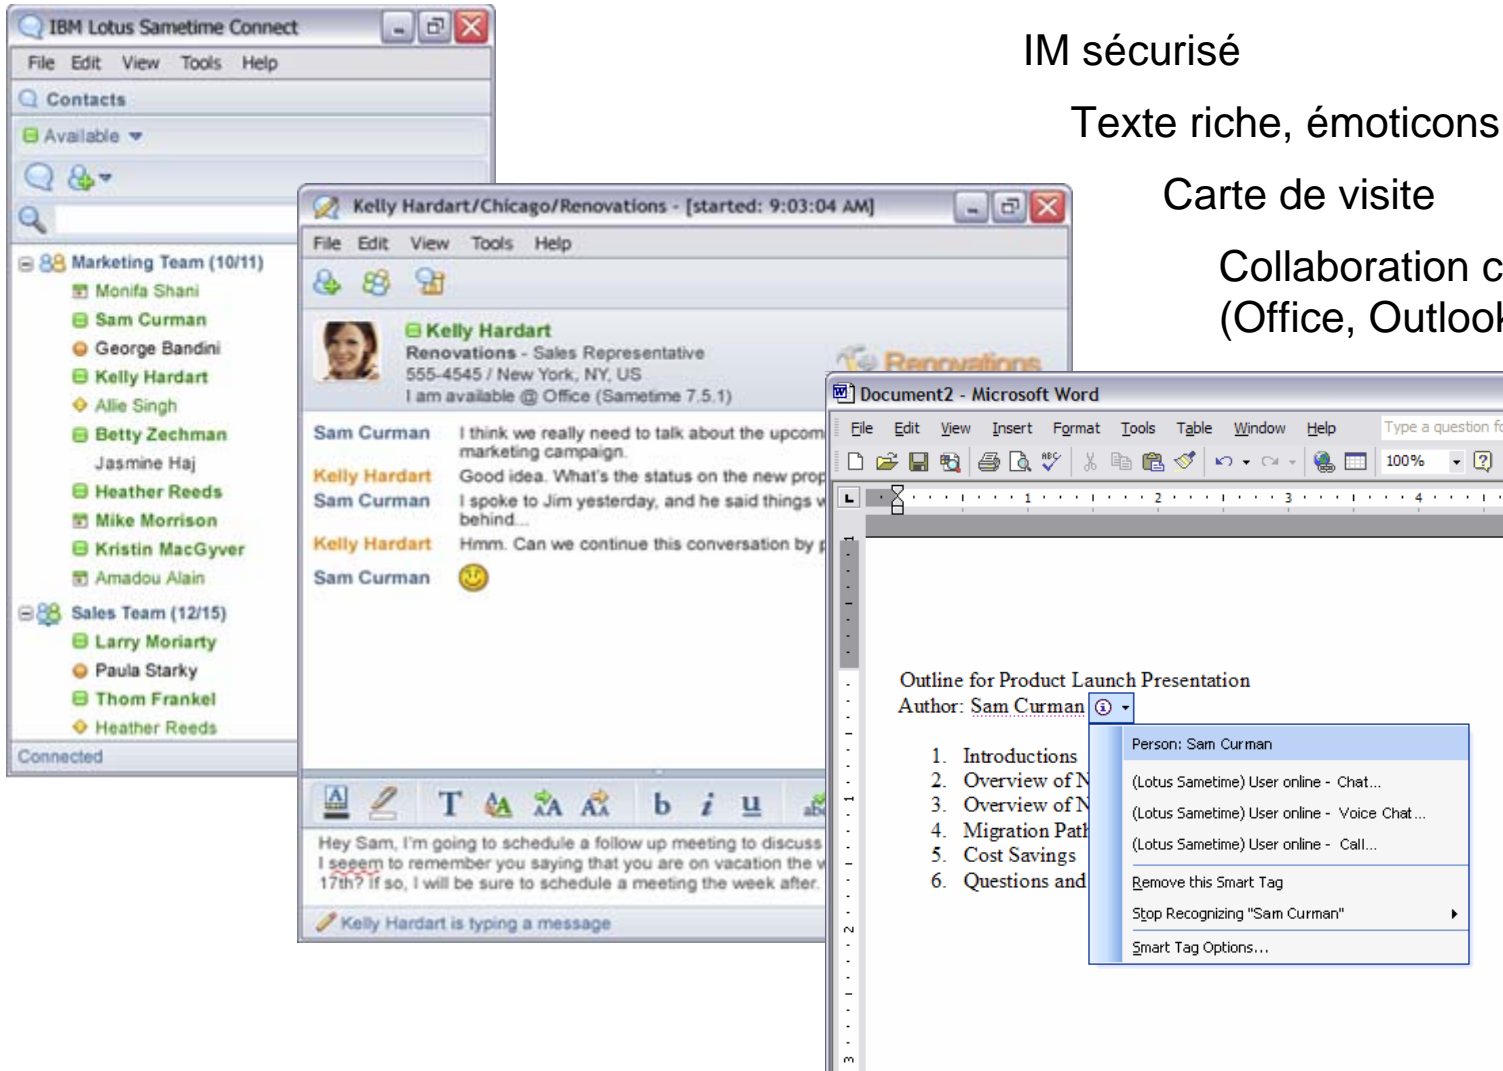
IBM Lotus Sametime Connect

File Edit View Tools Help

Contacts

Available

Marketing Team (10/11)
Monifa Shani
Sam Curman
George Bandini
Kelly Hardart
Allie Singh
Betty Zechman
Jasmine Haj
Heather Reeds
Mike Morrison
Kristin MacGyver
Amadou Alain
Sales Team (12/15)
Larry Moriarty
Paula Starky
Thom Frankel
Heather Reeds

Connected

Kelly Hardart/Chicago/Renovations - [started: 9:03:04 AM]

File Edit View Tools Help

Kelly Hardart
Renovations - Sales Representative
555-4545 / New York, NY, US
I am available @ Office (Sametime 7.5.1)

Renovations

Sam Curman I think we really need to talk about the upcom marketing campaign.
Kelly Hardart Good idea. What's the status on the new prop
Sam Curman I spoke to Jim yesterday, and he said things w behind...
Kelly Hardart Hmm. Can we continue this conversation by p
Sam Curman

T b i u

Hey Sam, I'm going to schedule a follow up meeting to discuss I seeem to remember you saying that you are on vacation the w 17th? If so, I will be sure to schedule a meeting the week after.

Kelly Hardart is typing a message

IM sécurisé

Texte riche, émoticons

Carte de visite

Collaboration c (Office, Outlook

Document2 - Microsoft Word

File Edit View Insert Format Tools Table Window Help Type a question fo

100%

Outline for Product Launch Presentation
Author: Sam Curman

1. Introductions
2. Overview of N
3. Overview of N
4. Migration Path
5. Cost Savings
6. Questions and

Person: Sam Curman
(Lotus Sametime) User online - Chat...
(Lotus Sametime) User online - Voice Chat...
(Lotus Sametime) User online - Call...
Remove this Smart Tag
Stop Recognizing "Sam Curman"
Smart Tag Options...